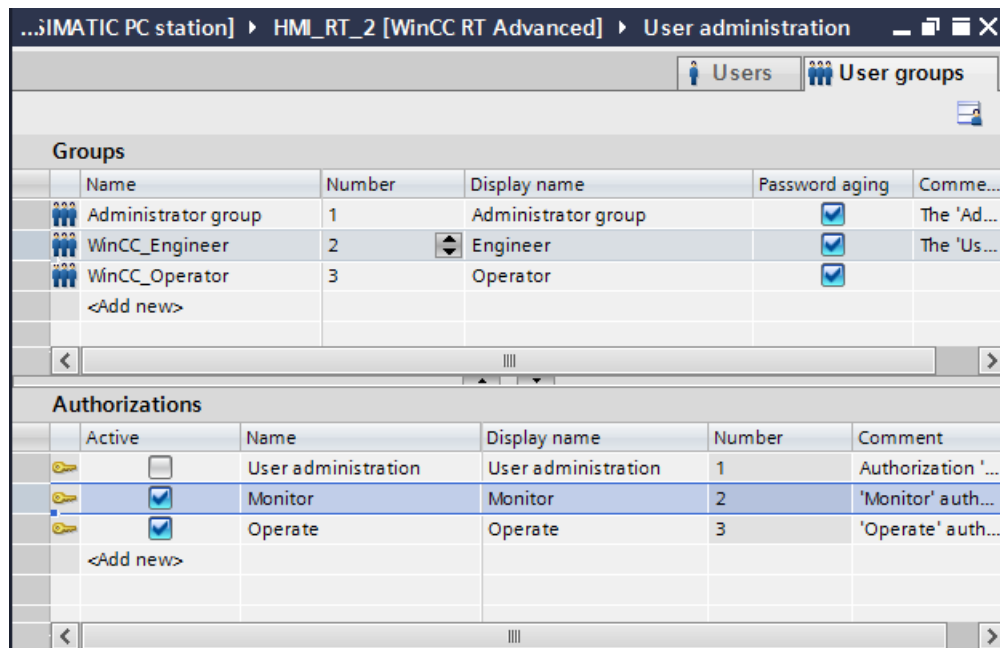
...SIMATIC PC station] ▸ HMI_RT_2 [WinCC RT Advanced] ▸ User administration

Users | User groups

Groups

| Name | Number | Display name | Password aging | Comme... |
|---|---|---|---|---|
| Administrator group | 1 | Administrator group | ☑ | The 'Ad... |
| WinCC_Engineer | 2 | Engineer | ☑ | The 'Us... |
| WinCC_Operator | 3 | Operator | ☑ | |
| <Add new> | | | | |

Authorizations

| Active | Name | Display name | Number | Comment |
|---|---|---|---|---|
| ☐ | User administration | User administration | 1 | Authorization '... |
| ☑ | Monitor | Monitor | 2 | 'Monitor' auth... |
| ☑ | Operate | Operate | 3 | 'Operate' auth... |
| <Add new> | | | | |